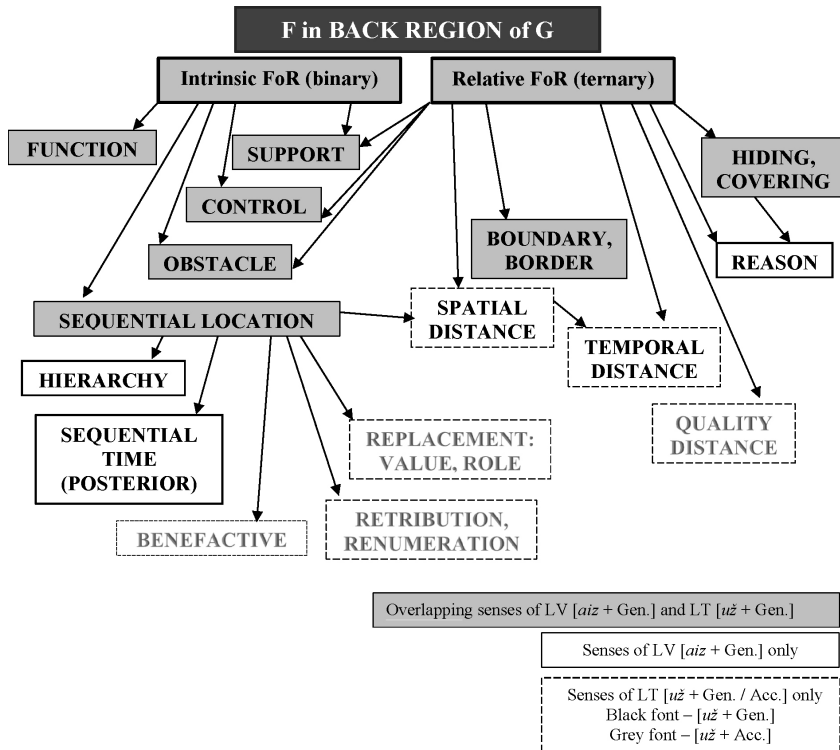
F in BACK REGION of G

Intrinsic FoR (binary)

Relative FoR (ternary)

FUNCTION

SUPPORT

CONTROL

OBSTACLE

HIDING, COVERING

BOUNDARY, BORDER

REASON

SEQUENTIAL LOCATION

SPATIAL DISTANCE

TEMPORAL DISTANCE

HIERARCHY

SEQUENTIAL TIME (POSTERIOR)

REPLACEMENT: VALUE, ROLE

QUALITY DISTANCE

BENEFACTIVE

RETRIBUTION, RENUMERATION

Overlapping senses of LV [*aiz* + Gen.] and LT [*už* + Gen.]

Senses of LV [*aiz* + Gen.] only

Senses of LT [*už* + Gen. / Acc.] only
Black font – [*už* + Gen.]
Grey font – [*už* + Acc.]